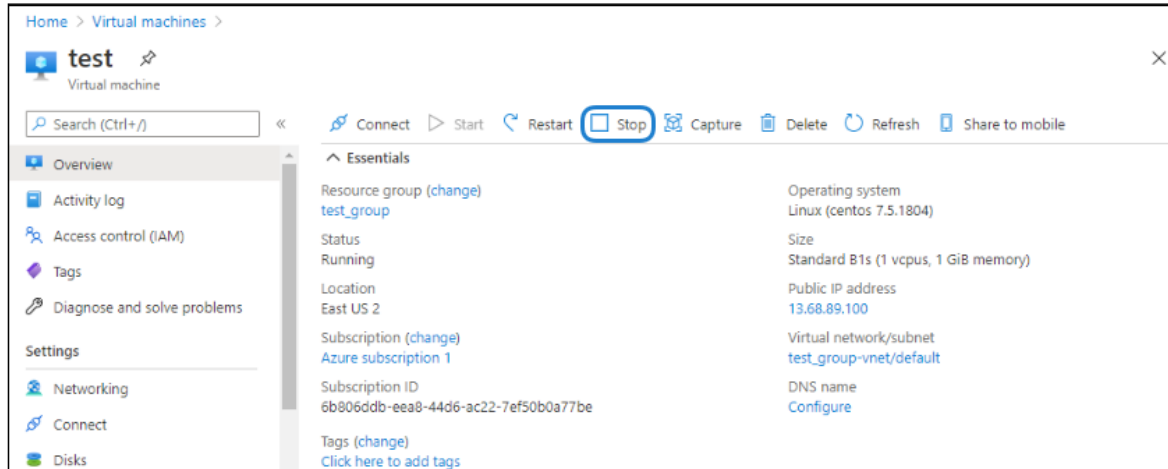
Home > Virtual machines >

test

Virtual machine

Search (Ctrl+/)

«

Overview

Activity log

Access control (IAM)

Tags

Diagnose and solve problems

Settings

Networking

Connect

Disks

Connect Start Restart Stop Capture Delete Refresh Share to mobile

Essentials

Resource group (change)
test_group

Status
Running

Location
East US 2

Subscription (change)
Azure subscription 1

Subscription ID
6b806ddb-eea8-44d6-ac22-7ef50b0a77be

Tags (change)
Click here to add tags

Operating system
Linux (centos 7.5.1804)

Size
Standard B1s (1 vcpus, 1 GiB memory)

Public IP address
13.68.89.100

Virtual network/subnet
test_group-vnet/default

DNS name
Configure